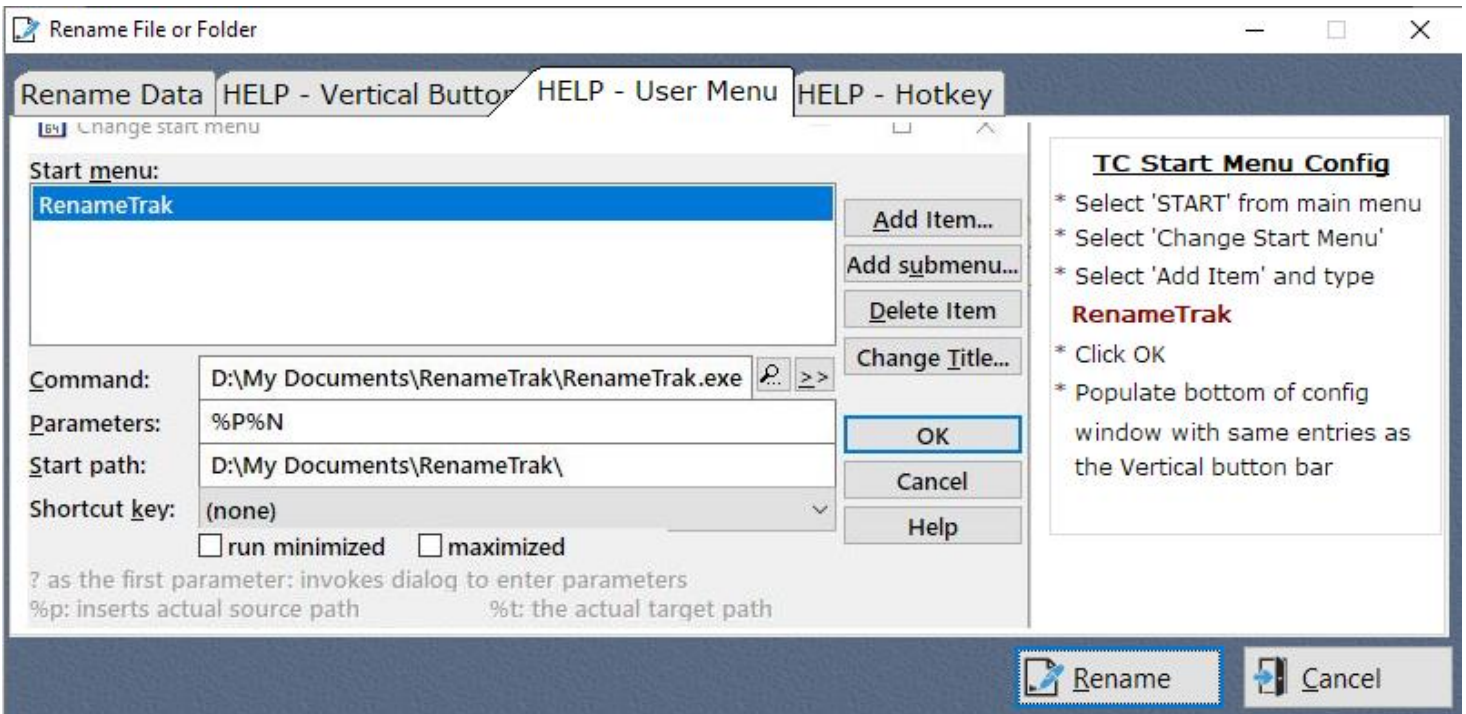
Rename File or Folder

Rename Data | HELP - Vertical Buttor | HELP - User Menu | HELP - Hotkey

Change start menu

Start menu:
RenameTrak

Add Item...
Add submenu...
Delete Item
Change Title...

Command: D:\My Documents\RenameTrak\RenameTrak.exe >>
Parameters: %P%N
Start path: D:\My Documents\RenameTrak\
Shortcut key: (none)

OK
Cancel
Help

run minimized maximized

? as the first parameter: invokes dialog to enter parameters
%p: inserts actual source path %t: the actual target path

TC Start Menu Config
* Select 'START' from main menu
* Select 'Change Start Menu'
* Select 'Add Item' and type
RenameTrak
* Click OK
* Populate bottom of config window with same entries as the Vertical button bar

Rename
Cancel